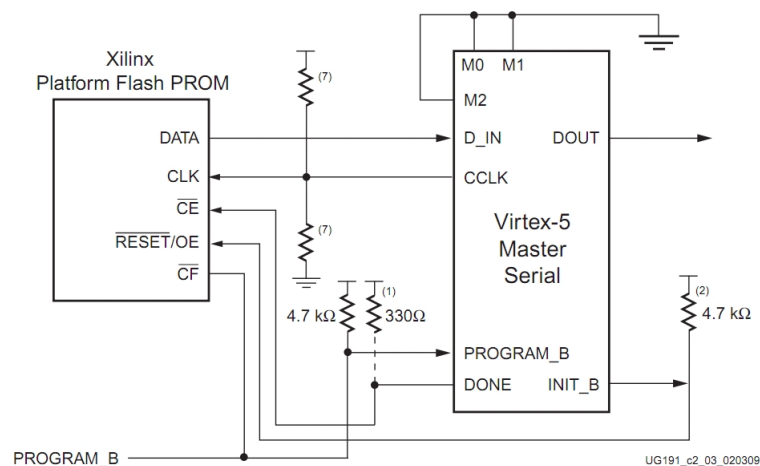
Xilinx
Platform Flash PROM

DATA
CLK
$\overline{CE}$
$\overline{RESET}$/OE
$\overline{CF}$

(7)
(7)

M0 M1
M2
D_IN
DOUT
CCLK

Virtex-5
Master
Serial

(1)
4.7 kΩ
330Ω
(2)
4.7 kΩ

PROGRAM_B
DONE
INIT_B

PROGRAM_B

UG191_c2_03_020309